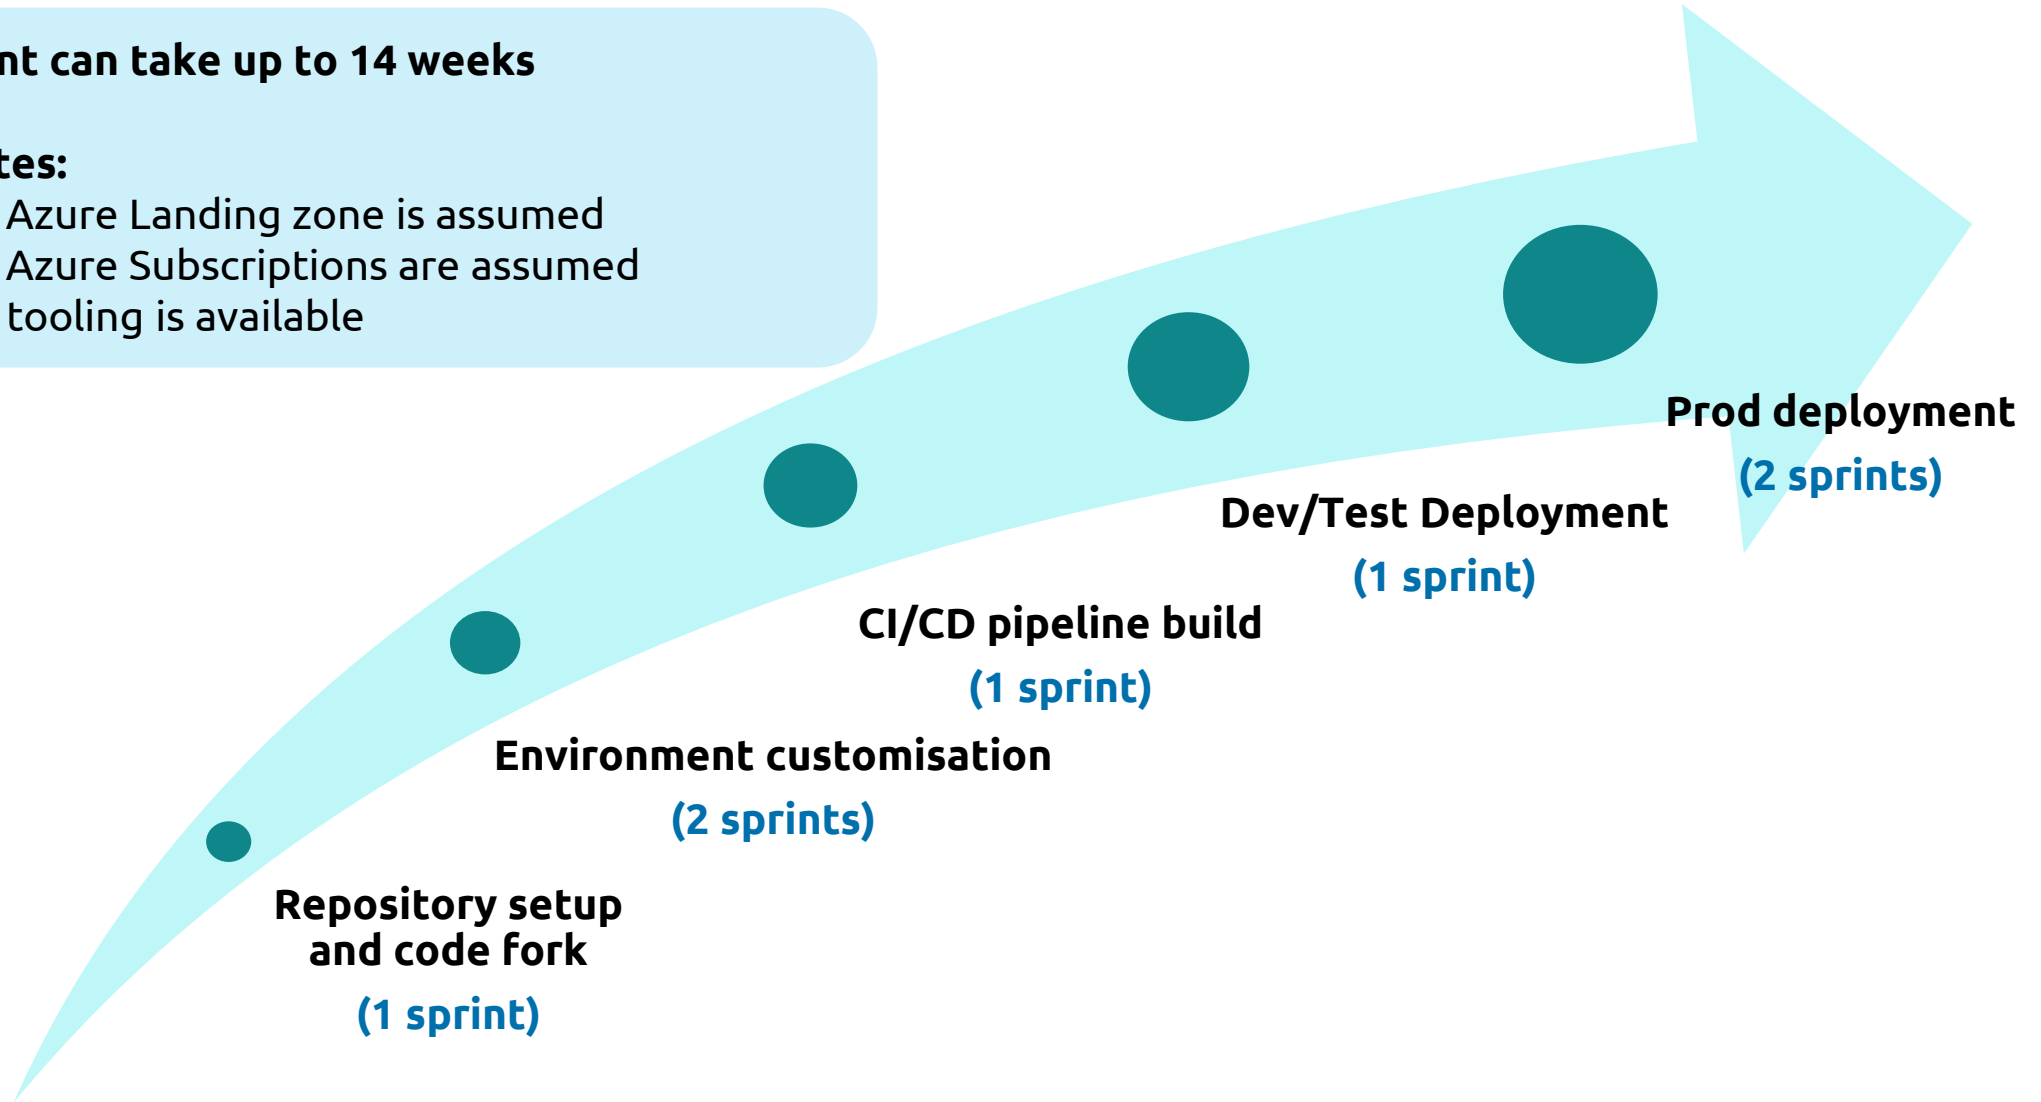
nt can take up to 14 weeks

tes:
Azure Landing zone is assumed
Azure Subscriptions are assumed
tooling is available

Prod deployment
(2 sprints)

Dev/Test Deployment
(1 sprint)

CI/CD pipeline build
(1 sprint)

Environment customisation
(2 sprints)

Repository setup and code fork
(1 sprint)